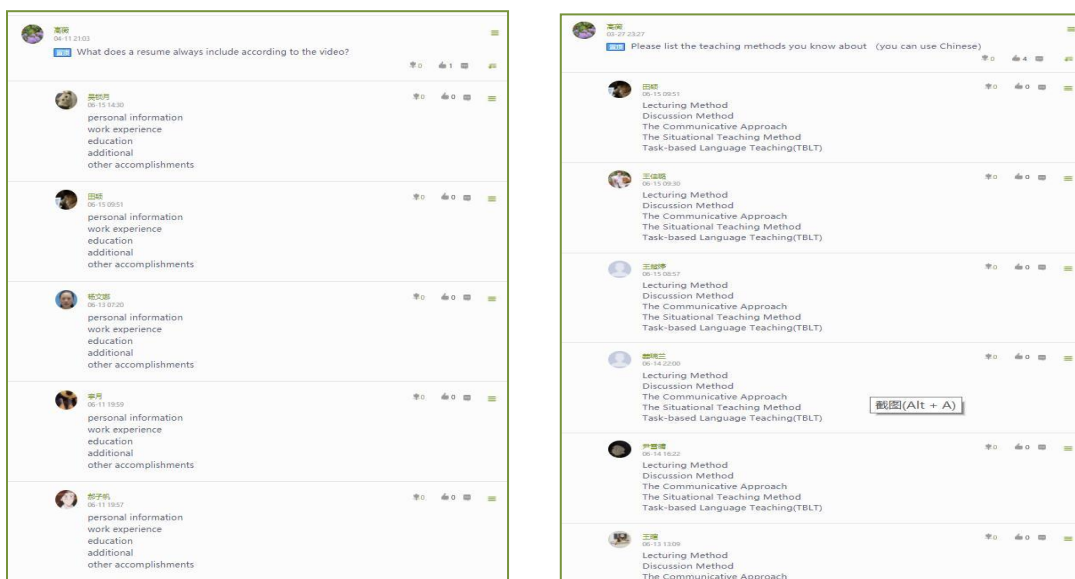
高闲
04-11 21:03
置顶 What does a resume always include according to the video?
0 1

吴筱月
06-15 14:30
personal information
work experience
education
additional
other accomplishments
0 0

田颖
06-15 09:51
personal information
work experience
education
additional
other accomplishments
0 0

杨文娇
06-13 07:20
personal information
work experience
education
additional
other accomplishments
0 0

李丹
06-11 19:59
personal information
work experience
education
additional
other accomplishments
0 0

郝子帆
06-11 19:57
personal information
work experience
education
additional
other accomplishments
0 0

高闲
03-27 23:27
置顶 Please list the teaching methods you know about (you can use Chinese)
0 4

田颖
06-15 09:51
Lecturing Method
Discussion Method
The Communicative Approach
The Situational Teaching Method
Task-based Language Teaching(TBLT)
0 0

王佳昭
06-15 09:30
Lecturing Method
Discussion Method
The Communicative Approach
The Situational Teaching Method
Task-based Language Teaching(TBLT)
0 0

王楚婷
06-15 08:57
Lecturing Method
Discussion Method
The Communicative Approach
The Situational Teaching Method
Task-based Language Teaching(TBLT)
0 0

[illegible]
06-14 22:00
Lecturing Method
Discussion Method
The Communicative Approach
The Situational Teaching Method
Task-based Language Teaching(TBLT)
截图(Alt + A)
0 0

尹雪晴
06-14 16:22
Lecturing Method
Discussion Method
The Communicative Approach
The Situational Teaching Method
Task-based Language Teaching(TBLT)
0 0

王瑾
06-13 13:09
Lecturing Method
Discussion Method
The Communicative Approach
0 0